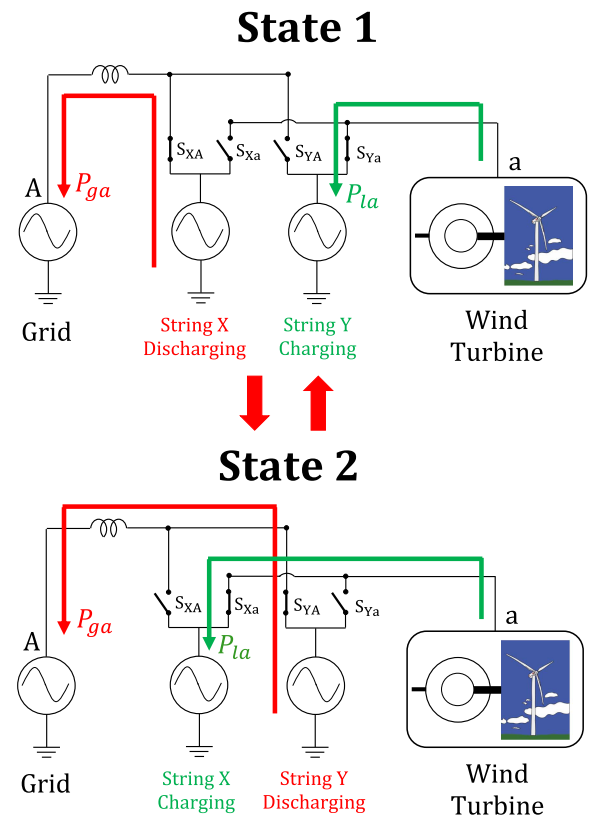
State 1

$S_{XA}$ $S_{Xa}$ $S_{YA}$ $S_{Ya}$

A $P_{ga}$

$P_{la}$

a

Grid

String X Discharging

String Y Charging

Wind Turbine

State 2

$S_{XA}$ $S_{Xa}$ $S_{YA}$ $S_{Ya}$

A $P_{ga}$

$P_{la}$

a

Grid

String X Charging

String Y Discharging

Wind Turbine